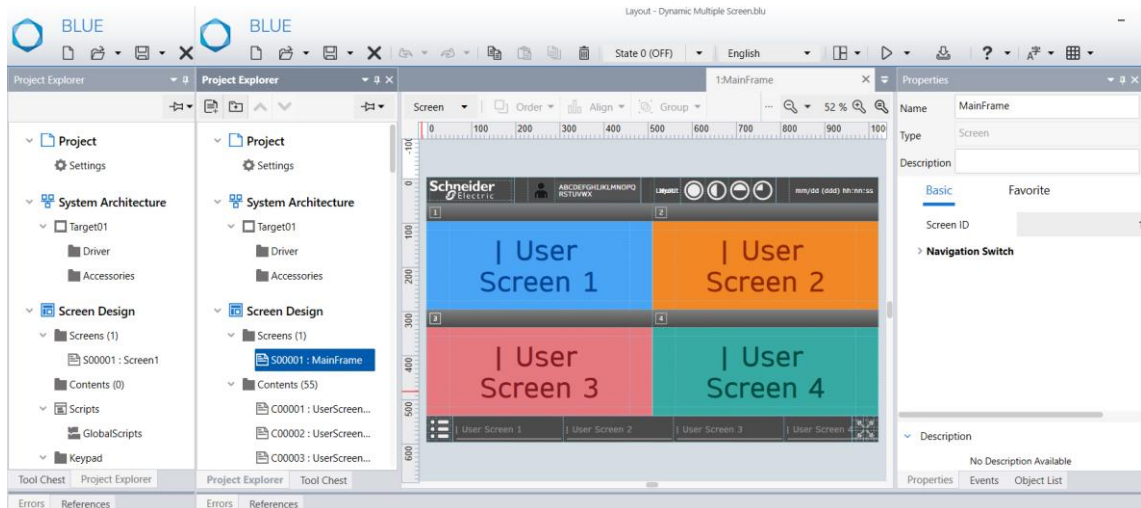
BLUE

BLUE

Layout - Dynamic Multiple Screen.blu

State 0 (OFF)

English

Project Explorer

Project

Settings

System Architecture

Target01

Driver

Accessories

Screen Design

Screens (1)

S00001 : Screen1

Contents (0)

Scripts

GlobalScripts

Keypad

Tool Chest Project Explorer

Errors References

Project Explorer

Project

Settings

System Architecture

Target01

Driver

Accessories

Screen Design

Screens (1)

S00001 : MainFrame

Contents (55)

C00001 : UserScreen...

C00002 : UserScreen...

C00003 : UserScreen...

Project Explorer Tool Chest

Errors References

1:MainFrame

Screen Order Align Group 52 %

0 100 200 300 400 500 600 700 800 900 100

-100 0 100 200 300 400 500 600

Schneider Electric ABCDEFGHIJKLMNOPQ RSTUVWX mm/dd (ddd) hh:mn:ss

1

| User Screen 1

2

| User Screen 2

3

| User Screen 3

4

| User Screen 4

User Screen 1 User Screen 2 User Screen 3 User Screen 4

Properties

Name MainFrame

Type Screen

Description

Basic Favorite

Screen ID

Navigation Switch

Description

No Description Available

Properties Events Object List